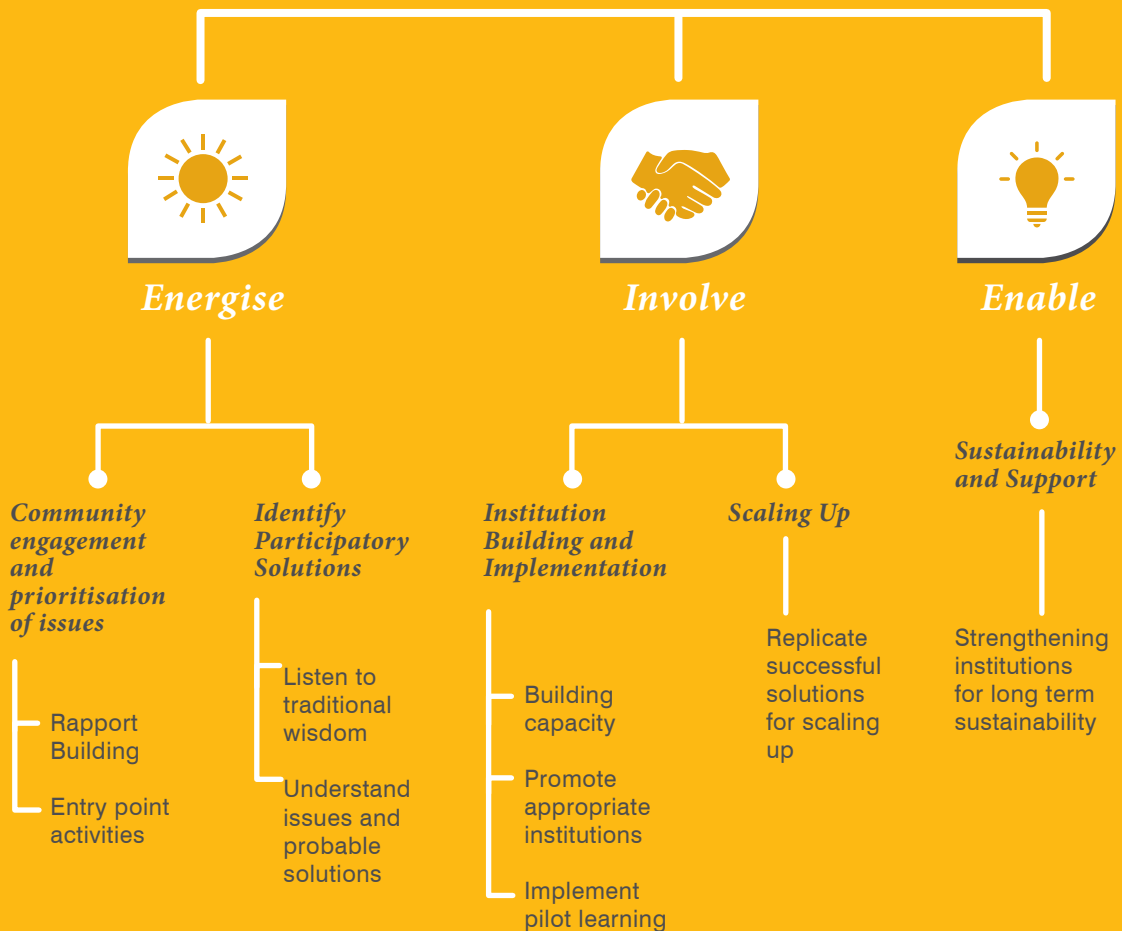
Energise

Community engagement and prioritisation of issues

Rapport Building

Entry point activities

Identify Participatory Solutions

Listen to traditional wisdom

Understand issues and probable solutions

Involve

Institution Building and Implementation

Building capacity

Promote appropriate institutions

Implement pilot learning

Scaling Up

Replicate successful solutions for scaling up

Enable

Sustainability and Support

Strengthening institutions for long term sustainability